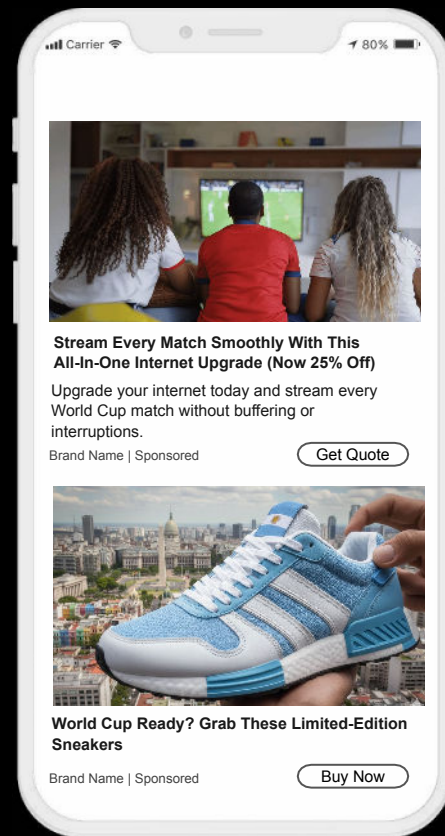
Carrier 80%

Stream Every Match Smoothly With This All-In-One Internet Upgrade (Now 25% Off)

Upgrade your internet today and stream every World Cup match without buffering or interruptions.

Brand Name | Sponsored

Get Quote

World Cup Ready? Grab These Limited-Edition Sneakers

Brand Name | Sponsored

Buy Now